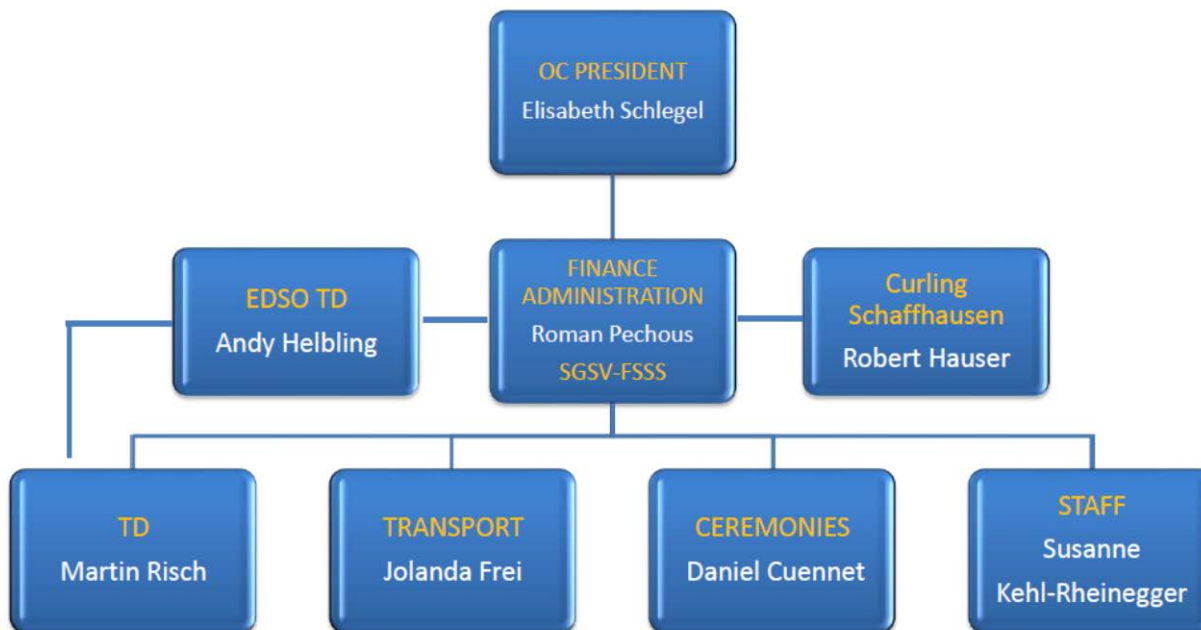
OC PRESIDENT
Elisabeth Schlegel

EDSO TD
Andy Helbling

FINANCE
ADMINISTRATION
Roman Pechous
SGSV-FSSS

Curling
Schaffhausen
Robert Hauser

TD
Martin Risch

TRANSPORT
Jolanda Frei

CEREMONIES
Daniel Cuennet

STAFF
Susanne
Kehl-Rheinegger